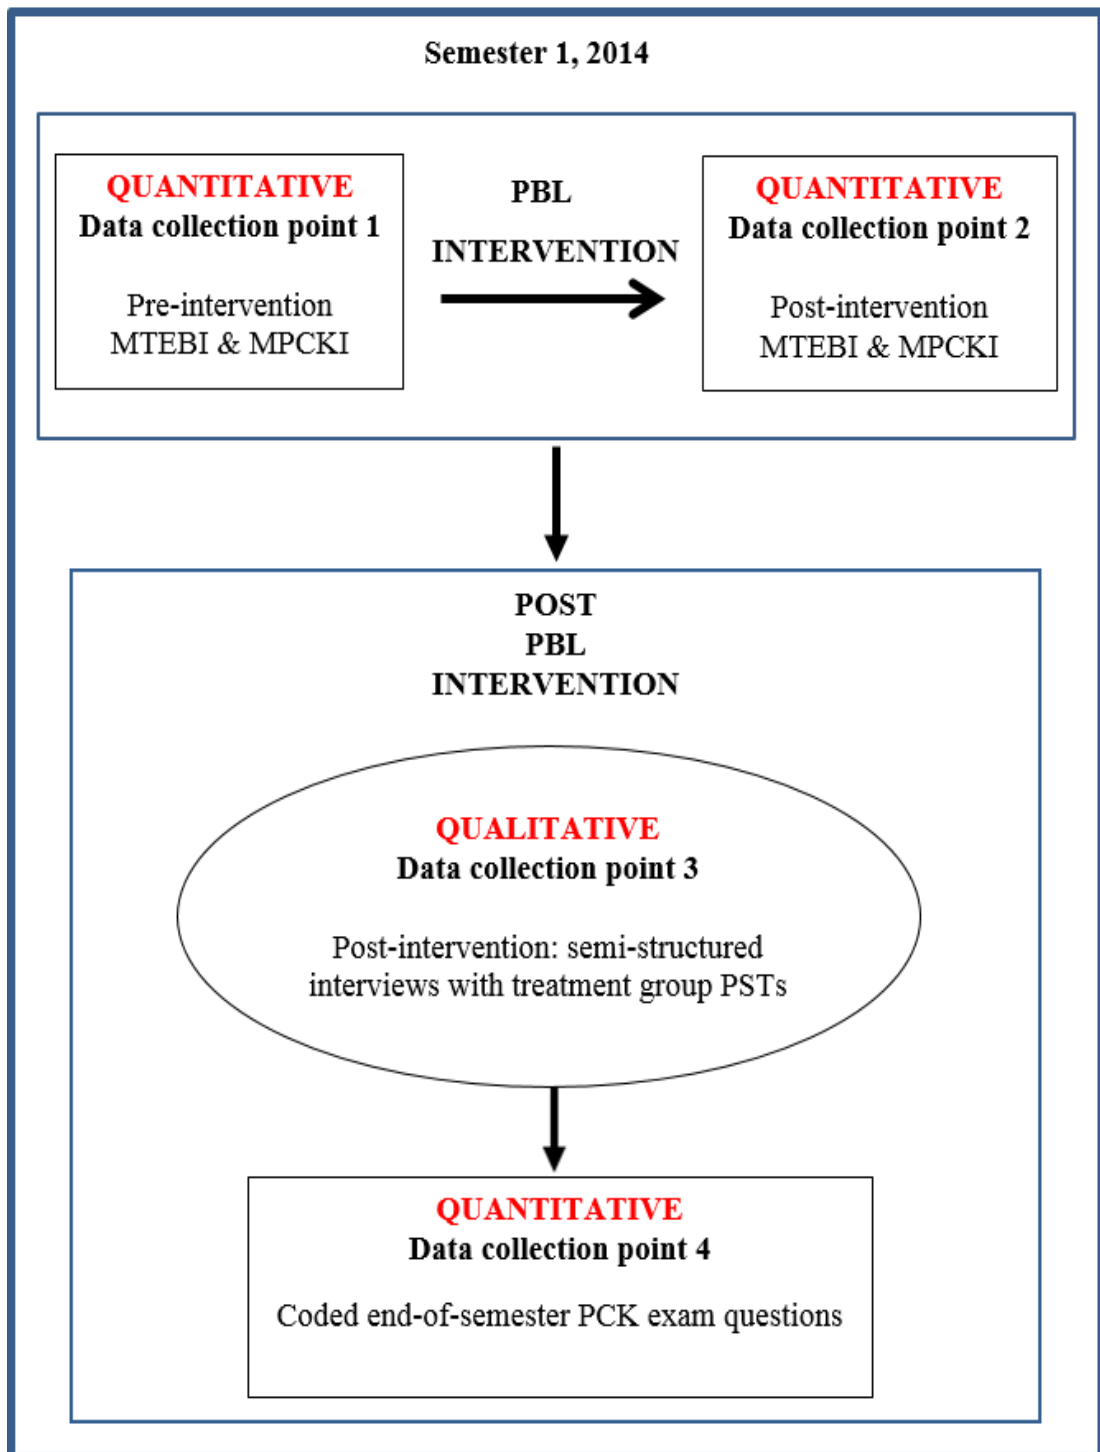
Semester 1, 2014

QUANTITATIVE
Data collection point 1

Pre-intervention
MTEBI & MPCKI

PBL
INTERVENTION

QUANTITATIVE
Data collection point 2

Post-intervention
MTEBI & MPCKI

POST
PBL
INTERVENTION

QUALITATIVE
Data collection point 3

Post-intervention: semi-structured interviews with treatment group PSTs

QUANTITATIVE
Data collection point 4

Coded end-of-semester PCK exam questions